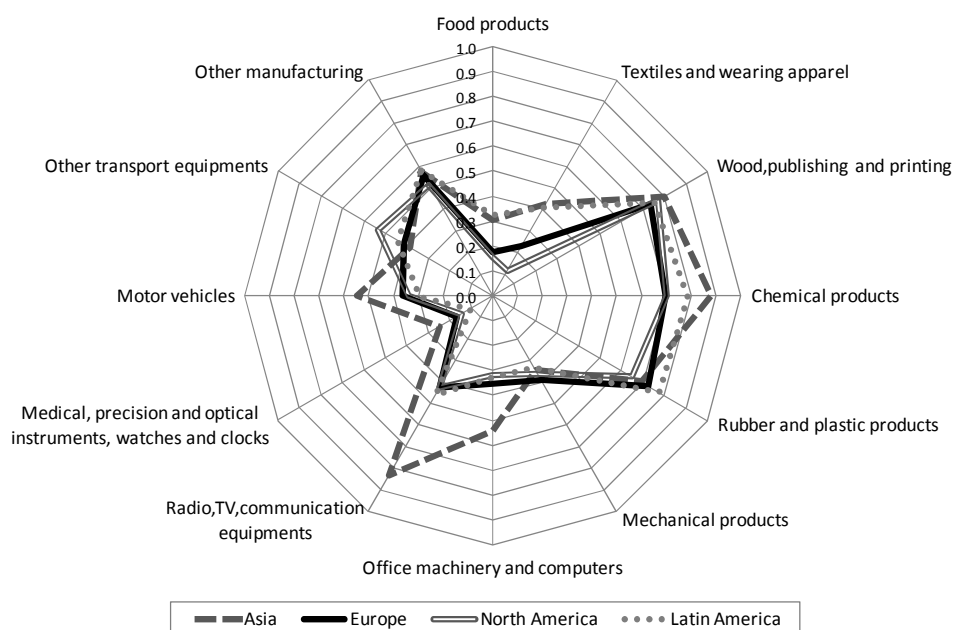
Food products

1.0
0.9
0.8
0.7
0.6
0.5
0.4
0.3
0.2
0.1
0.0

Textiles and wearing apparel

Wood,publishing and printing

Chemical products

Rubber and plastic products

Mechanical products

Office machinery and computers

Radio,TV,communication equipments

Medical, precision and optical instruments, watches and clocks

Motor vehicles

Other transport equipments

Other manufacturing

Asia
Europe
North America
Latin America